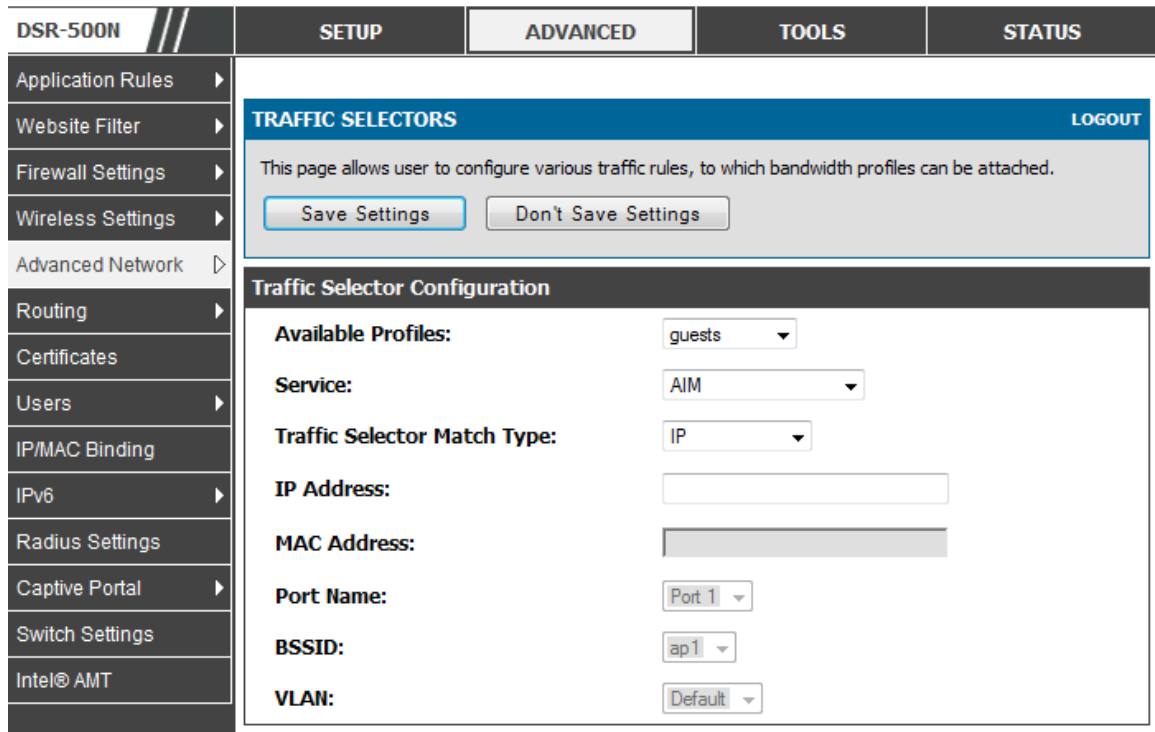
DSR-500N

SETUP | ADVANCED | TOOLS | STATUS

Application Rules
Website Filter
Firewall Settings
Wireless Settings
Advanced Network
Routing
Certificates
Users
IP/MAC Binding
IPv6
Radius Settings
Captive Portal
Switch Settings
Intel® AMT

TRAFFIC SELECTORS

LOGOUT

This page allows user to configure various traffic rules, to which bandwidth profiles can be attached.

Save Settings

Don't Save Settings

Traffic Selector Configuration

Available Profiles: guests

Service: AIM

Traffic Selector Match Type: IP

IP Address:

MAC Address:

Port Name: Port 1

BSSID: ap1

VLAN: Default